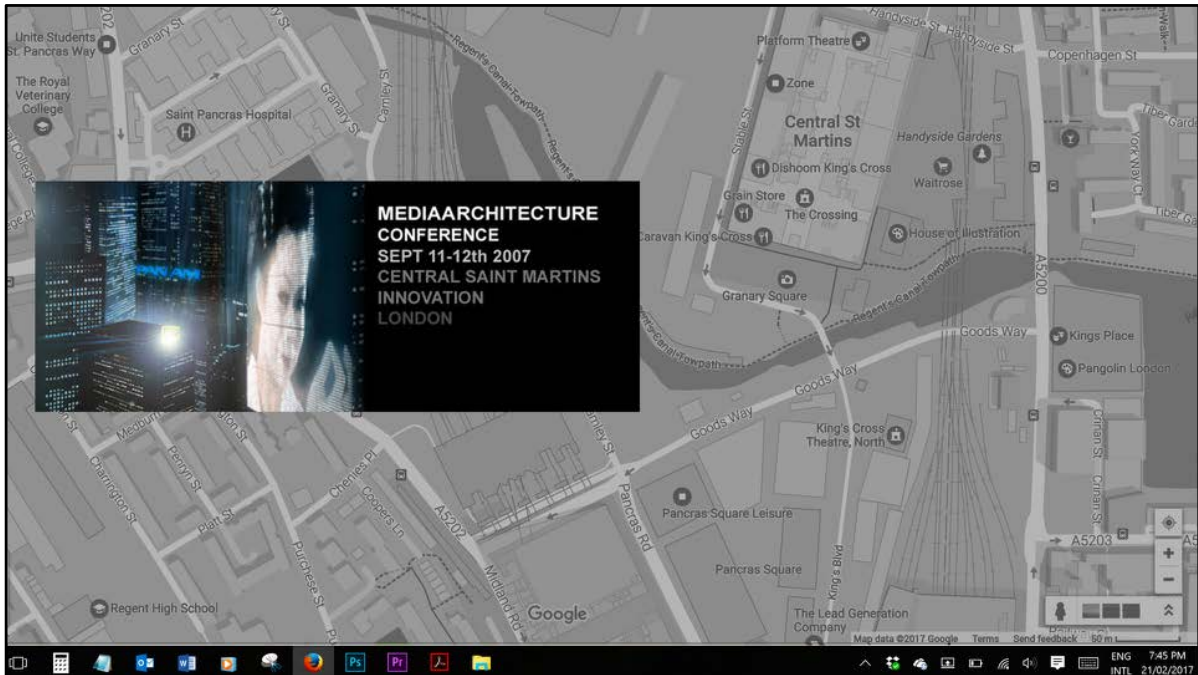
MEDIAARCHITECTURE
CONFERENCE
SEPT 11-12th 2007
CENTRAL SAINT MARTINS
INNOVATION
LONDON

Unite Students St. Pancras Way
Granary St
The Royal Veterinary College
Saint Pancras Hospital
Granary St
Camley St
Regent's Canal Towpath
Platform Theatre
Handyside St
Handyside St
Copenhagen St
Zone
Central St Martins
Handyside Gardens
Dishoom King's Cross
Waitrose
Grain Store
The Crossing
Caravan King's Cross
House of Illustration
Granary Square
Stable St
York Way
Tiber Gardens
A5200
Goods Way
Kings Place
Pangolin London
Goods Way
King's Cross Theatre, North
Crinan St
Medburn St
Charrington St
Werrington St
Platt St
Chenies Pl
Coopers Ln
A5202
Pancras Rd
Pancras Square Leisure
Pancras Square
King's Blvd
A5203
Purchese St
Midland Rd
Regent High School
Google
The Lead Generation Company
Map data ©2017 Google
Terms
Send feedback
50 m

ENG INTL
7:45 PM
21/02/2017